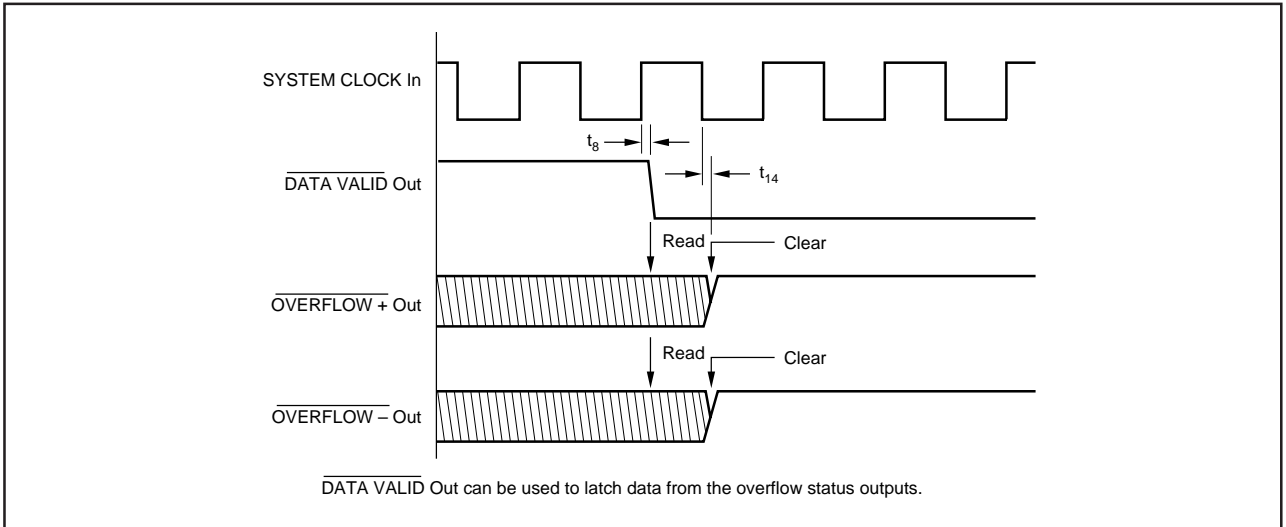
SYSTEM CLOCK In

$t_8$

$\overline{\text{DATA VALID}}$ Out

$t_{14}$

Read

Clear

$\overline{\text{OVERFLOW}}$ + Out

Read

Clear

$\overline{\text{OVERFLOW}}$ – Out

$\overline{\text{DATA VALID}}$ Out can be used to latch data from the overflow status outputs.